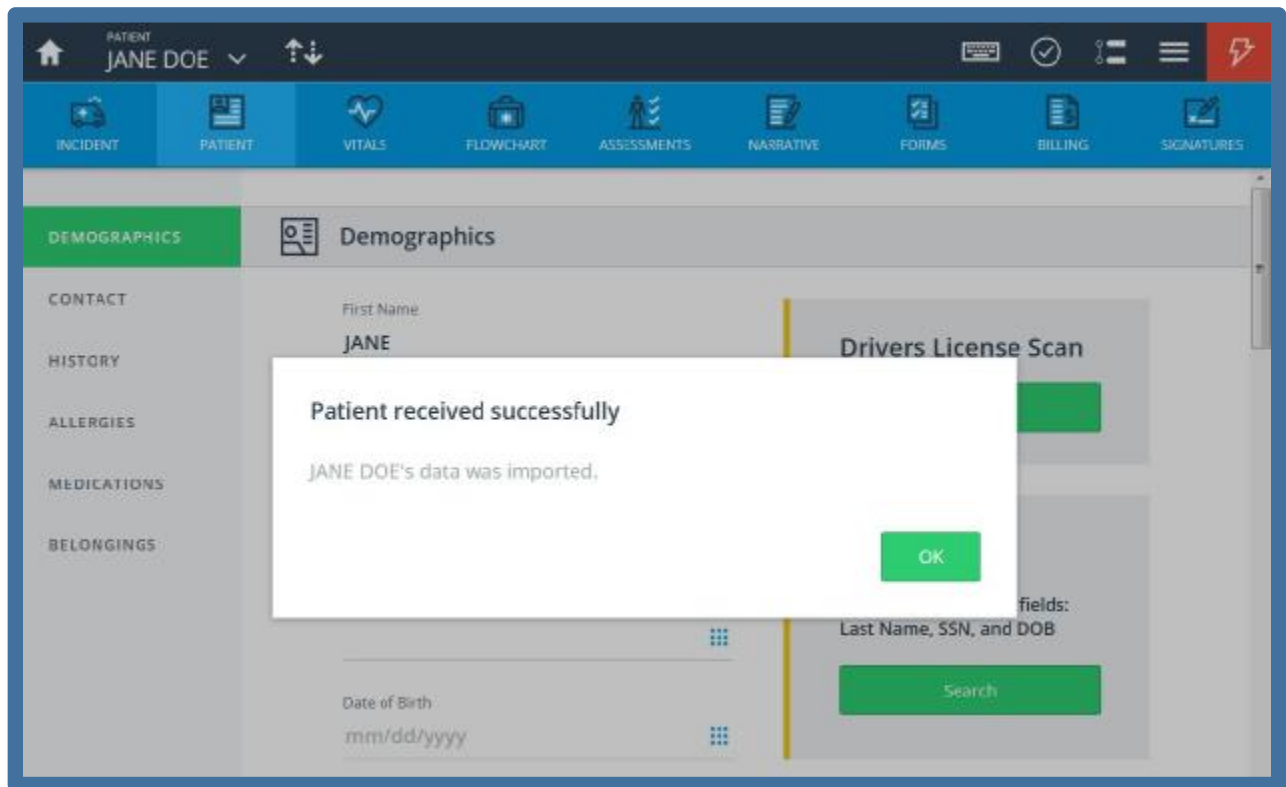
PATIENT
JANE DOE

INCIDENT
PATIENT
VITALS
FLOWCHART
ASSESSMENTS
NARRATIVE
FORMS
BILLING
SIGNATURES

DEMOGRAPHICS
CONTACT
HISTORY
ALLERGIES
MEDICATIONS
BELONGINGS

Demographics

First Name
JANE

Drivers License Scan

Patient received successfully

JANE DOE's data was imported.

OK

fields:
Last Name, SSN, and DOB

Search

Date of Birth
mm/dd/yyyy